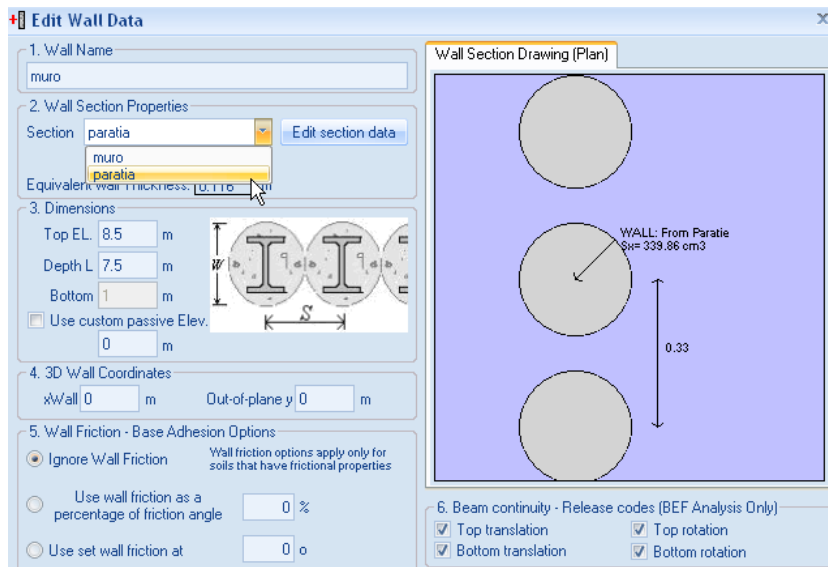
Edit Wall Data

1. Wall Name

muro

2. Wall Section Properties

Section paratia

Edit section data

muro

paratia

Equivalent wall Thickness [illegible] m

3. Dimensions

Top EL. 8.5 m

Depth L 7.5 m

Bottom 1 m

Use custom passive Elev.

0 m

W

S

4. 3D Wall Coordinates

xWall 0 m

Out-of-plane y 0 m

5. Wall Friction - Base Adhesion Options

Ignore Wall Friction

Wall friction options apply only for soils that have frictional properties

Use wall friction as a percentage of friction angle

0 %

Use set wall friction at

0 o

Wall Section Drawing (Plan)

WALL: From Paratie
Sx= 339.86 cm3

0.33

6. Beam continuity - Release codes (BEF Analysis Only)

Top translation

Top rotation

Bottom translation

Bottom rotation